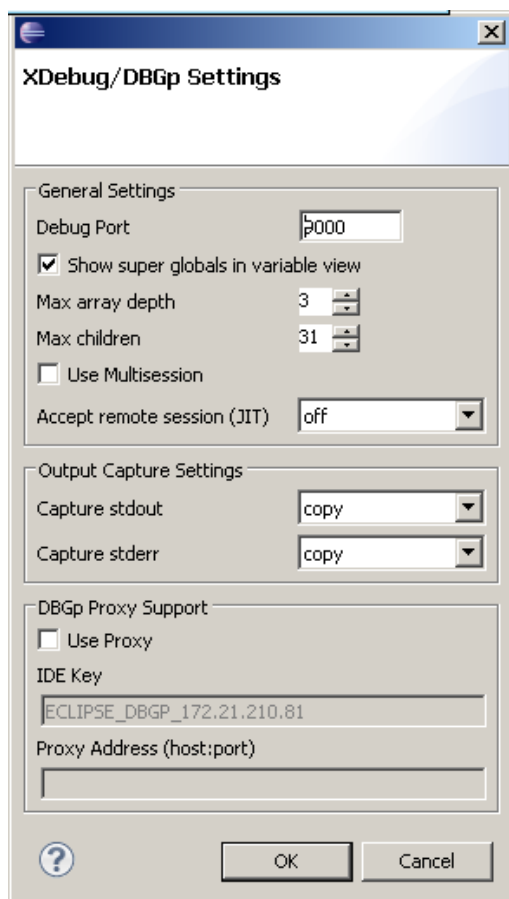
XDebug/DBGp Settings

General Settings

Debug Port 9000

Show super globals in variable view

Max array depth 3

Max children 31

Use Multisession

Accept remote session (JIT) off

Output Capture Settings

Capture stdout copy

Capture stderr copy

DBGp Proxy Support

Use Proxy

IDE Key

ECLIPSE_DBGP_172.21.210.81

Proxy Address (host:port)

?

OK

Cancel